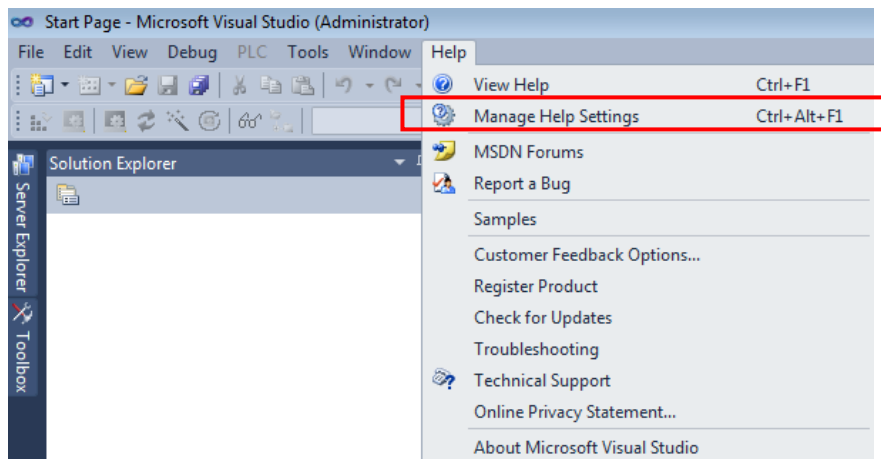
Start Page - Microsoft Visual Studio (Administrator)

File Edit View Debug PLC Tools Window Help

Solution Explorer

Server Explorer

Toolbox

View Help Ctrl+F1
Manage Help Settings Ctrl+Alt+F1
MSDN Forums
Report a Bug
Samples
Customer Feedback Options...
Register Product
Check for Updates
Troubleshooting
Technical Support
Online Privacy Statement...
About Microsoft Visual Studio